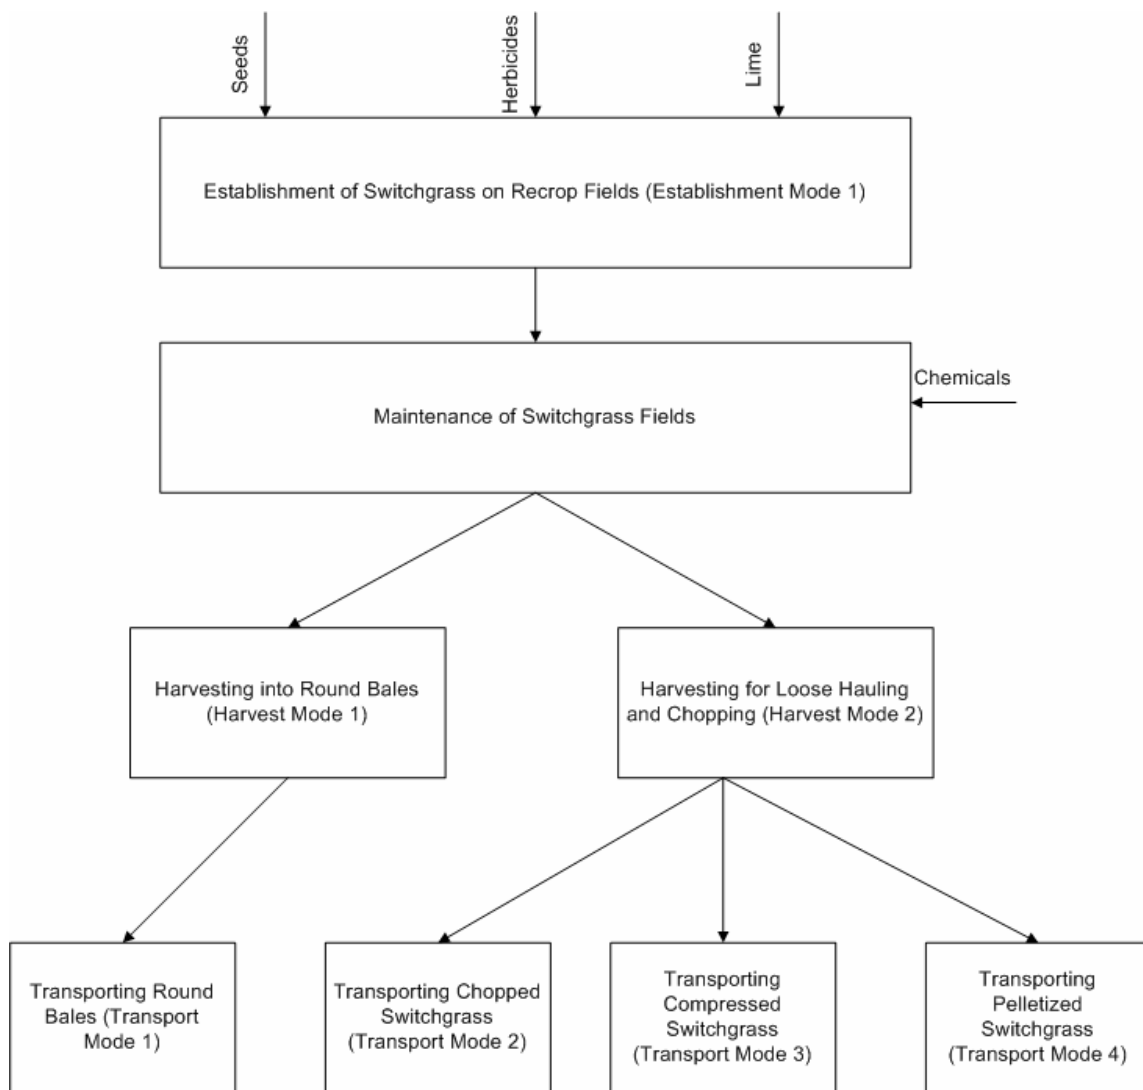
Seeds

Herbicides

Lime

Establishment of Switchgrass on Recrop Fields (Establishment Mode 1)

Chemicals

Maintenance of Switchgrass Fields

Harvesting into Round Bales (Harvest Mode 1)

Harvesting for Loose Hauling and Chopping (Harvest Mode 2)

Transporting Round Bales (Transport Mode 1)

Transporting Chopped Switchgrass (Transport Mode 2)

Transporting Compressed Switchgrass (Transport Mode 3)

Transporting Pelletized Switchgrass (Transport Mode 4)